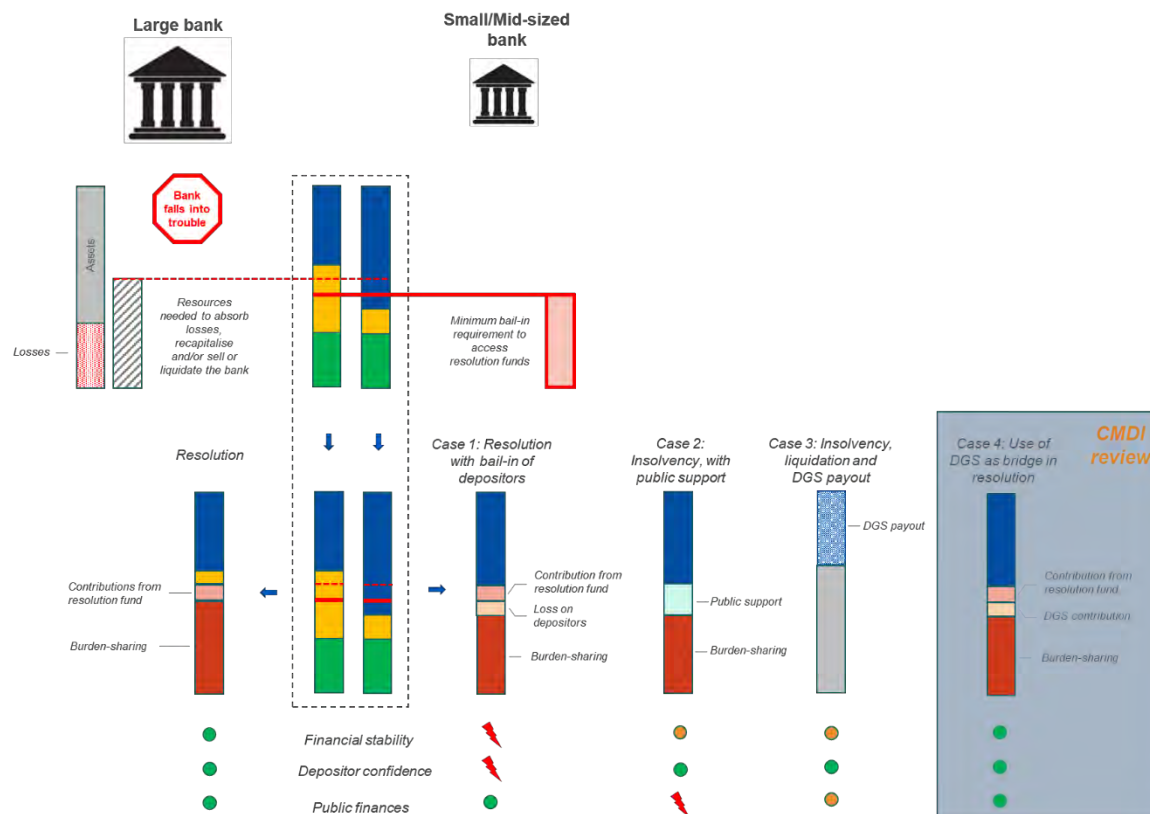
Large bank

Small/Mid-sized bank

Bank falls into trouble

Assets

Losses

Resources needed to absorb losses, recapitalise and/or sell or liquidate the bank

Minimum bail-in requirement to access resolution funds

Resolution

Contributions from resolution fund

Burden-sharing

Case 1: Resolution with bail-in of depositors

Contribution from resolution fund

Loss on depositors

Burden-sharing

Case 2: Insolvency, with public support

Public support

Burden-sharing

Case 3: Insolvency, liquidation and DGS payout

DGS payout

CMDI review

Case 4: Use of DGS as bridge in resolution

Contribution from resolution fund

DGS contribution

Burden-sharing

Financial stability

Depositor confidence

Public finances